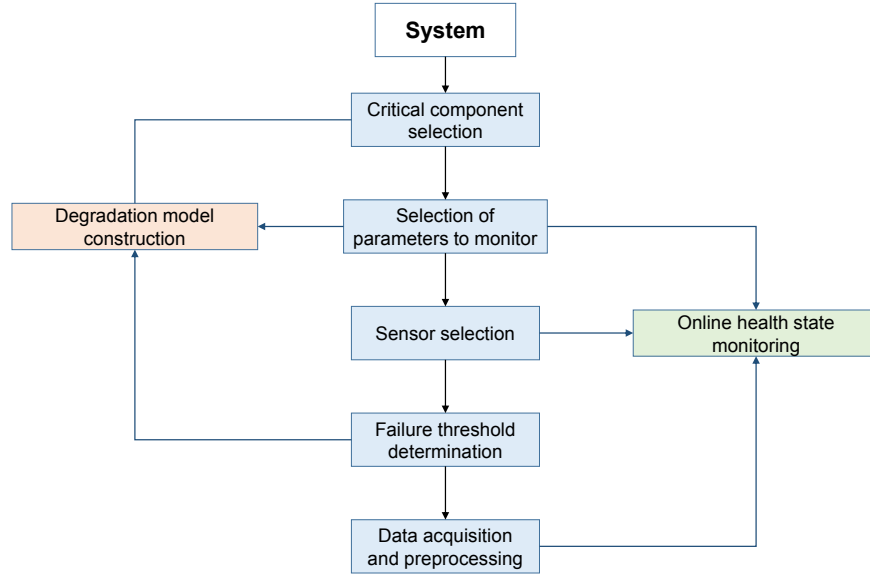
System

Critical component selection

Degradation model construction

Selection of parameters to monitor

Sensor selection

Online health state monitoring

Failure threshold determination

Data acquisition and preprocessing